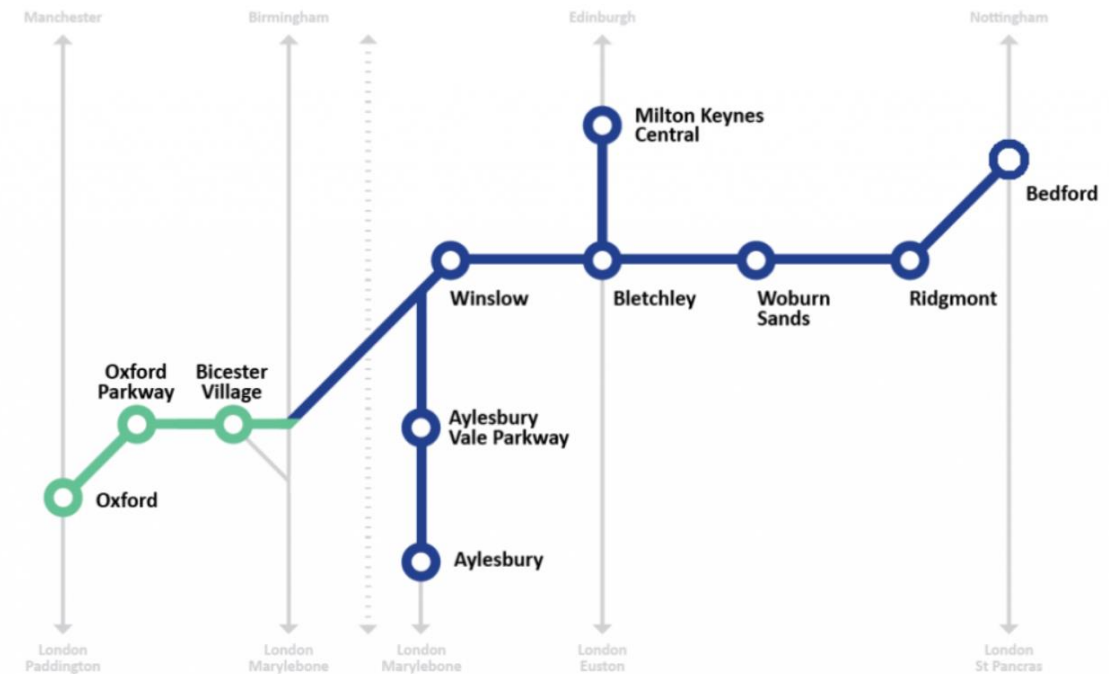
Manchester

Birmingham

Edinburgh

Nottingham

Milton Keynes Central

Bedford

Winslow

Bletchley

Woburn Sands

Ridgmont

Oxford Parkway

Bicester Village

Aylesbury Vale Parkway

Oxford

Aylesbury

London Paddington

London Marylebone

London Marylebone

London Euston

London St Pancras